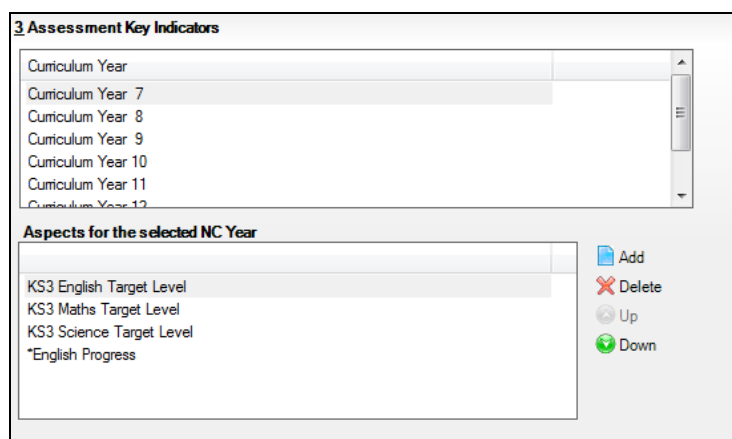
3 Assessment Key Indicators

Curriculum Year

Curriculum Year 7
Curriculum Year 8
Curriculum Year 9
Curriculum Year 10
Curriculum Year 11
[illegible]

Aspects for the selected NC Year

KS3 English Target Level
KS3 Maths Target Level
KS3 Science Target Level
*English Progress

Add
Delete
Up
Down